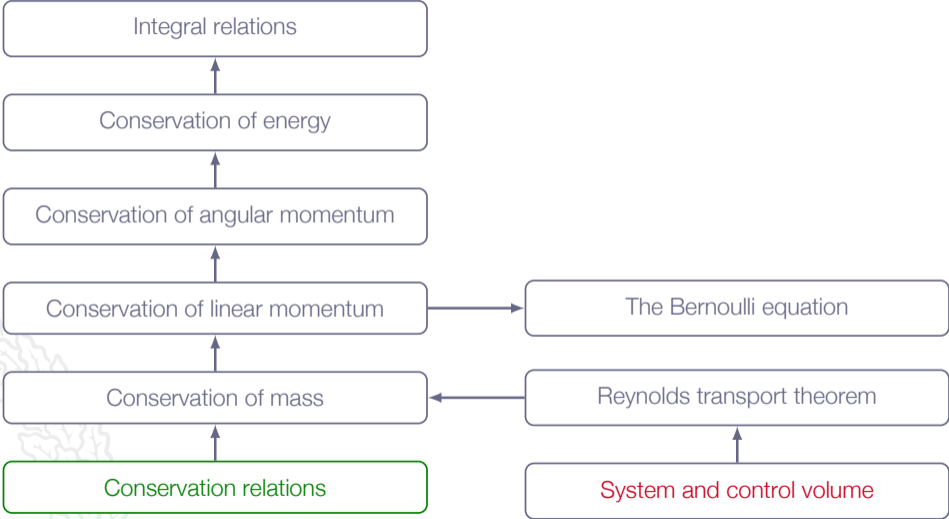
Integral relations

Conservation of energy

Conservation of angular momentum

Conservation of linear momentum

The Bernoulli equation

Conservation of mass

Reynolds transport theorem

Conservation relations

System and control volume